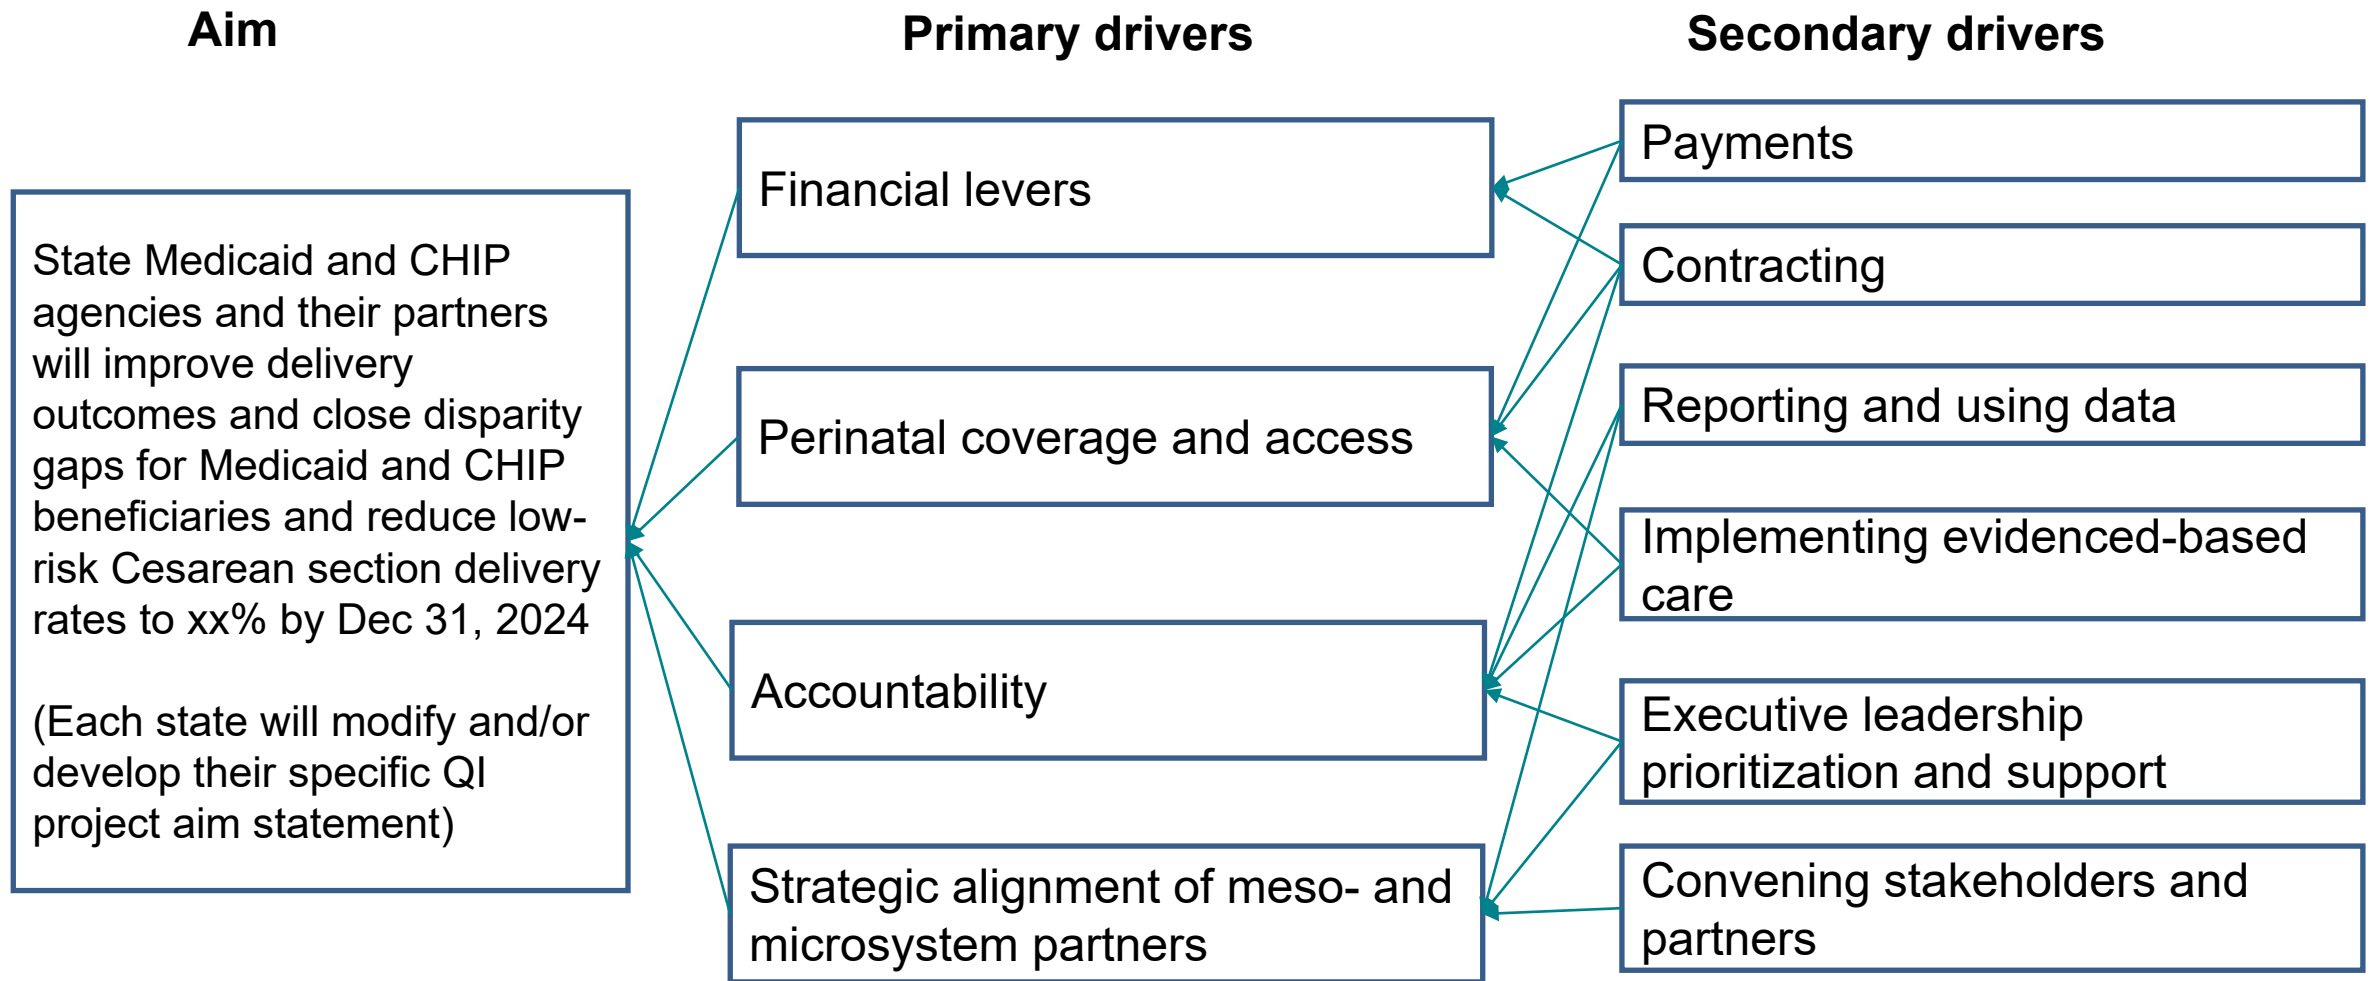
Aim

Primary drivers

Secondary drivers

State Medicaid and CHIP agencies and their partners will improve delivery outcomes and close disparity gaps for Medicaid and CHIP beneficiaries and reduce low-risk Cesarean section delivery rates to xx% by Dec 31, 2024

(Each state will modify and/or develop their specific QI project aim statement)

Financial levers

Perinatal coverage and access

Accountability

Strategic alignment of meso- and microsystem partners

Payments

Contracting

Reporting and using data

Implementing evidenced-based care

Executive leadership prioritization and support

Convening stakeholders and partners